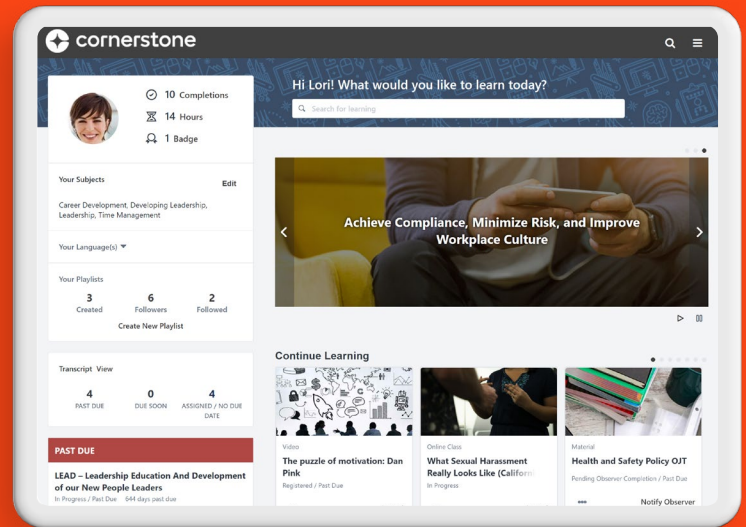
cornerstone

Hi Lori! What would you like to learn today?

Search for learning

10 Completions
14 Hours
1 Badge

Your Subjects Edit

Career Development, Developing Leadership, Leadership, Time Management

Your Language(s)

Your Playlists

| 3 | 6 | 2 |
|---|---|---|
| Created | Followers | Followed |

Create New Playlist

Transcript View

| 4 | 0 | 4 |
|---|---|---|
| PAST DUE | DUE SOON | ASSIGNED / NO DUE DATE |

PAST DUE

LEAD – Leadership Education And Development of our New People Leaders
In Progress / Past Due 644 days past due

Achieve Compliance, Minimize Risk, and Improve Workplace Culture

Continue Learning

Video
The puzzle of motivation: Dan Pink
Registered / Past Due

Online Class
What Sexual Harassment Really Looks Like (Californ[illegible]
In Progress

Material
Health and Safety Policy OJT
Pending Observer Completion / Past Due
Notify Observer